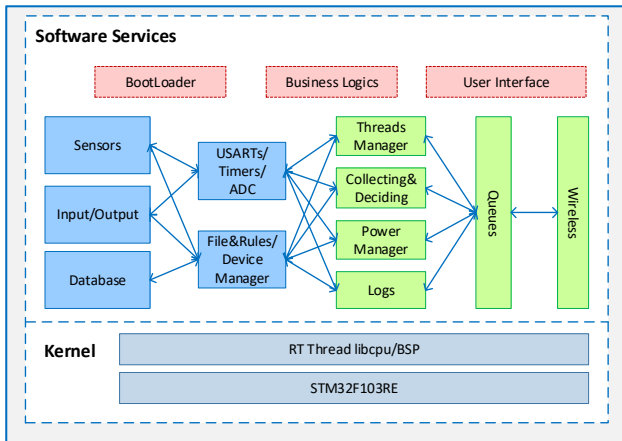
Software Services

BootLoader

Business Logics

User Interface

Sensors

Input/Output

Database

USARTs/ Timers/ ADC

File&Rules/ Device Manager

Threads Manager

Collecting& Deciding

Power Manager

Logs

Queues

Wireless

Kernel

RT Thread libcpu/BSP

STM32F103RE